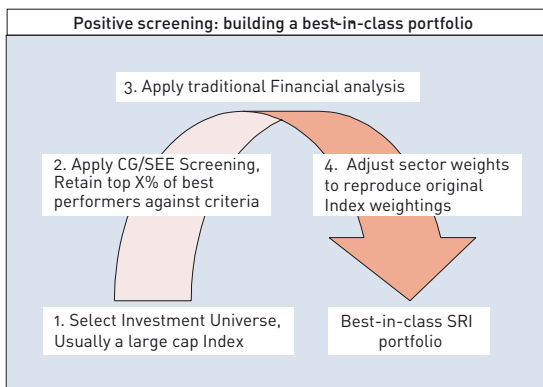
Positive screening: building a best-in-class portfolio

3. Apply traditional Financial analysis

2. Apply CG/SEE Screening, Retain top X% of best performers against criteria

4. Adjust sector weights to reproduce original Index weightings

1. Select Investment Universe, Usually a large cap Index

Best-in-class SRI portfolio